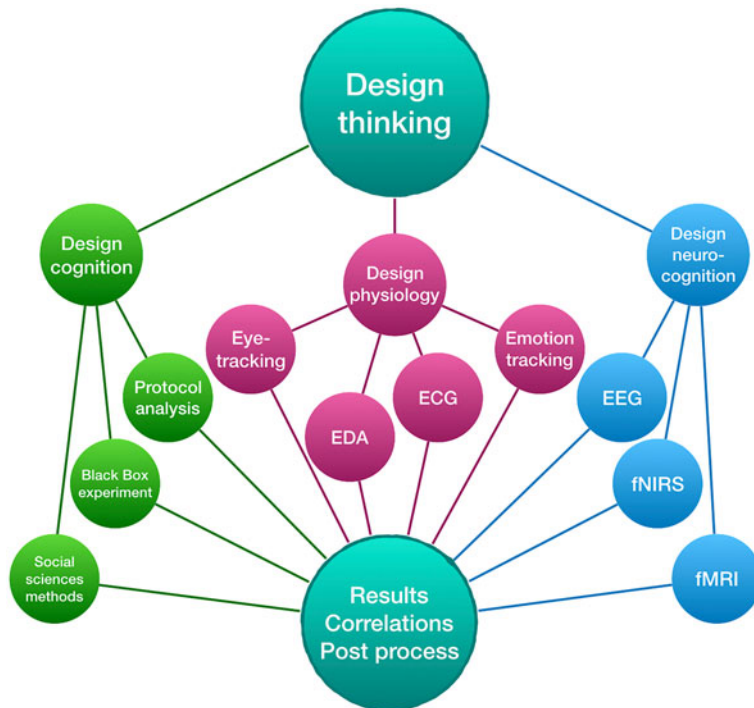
Design thinking

Design cognition

Design physiology

Design neuro-cognition

Protocol analysis

Black Box experiment

Social sciences methods

Eye-tracking

EDA

ECG

Emotion tracking

EEG

fNIRS

fMRI

Results
Correlations
Post process